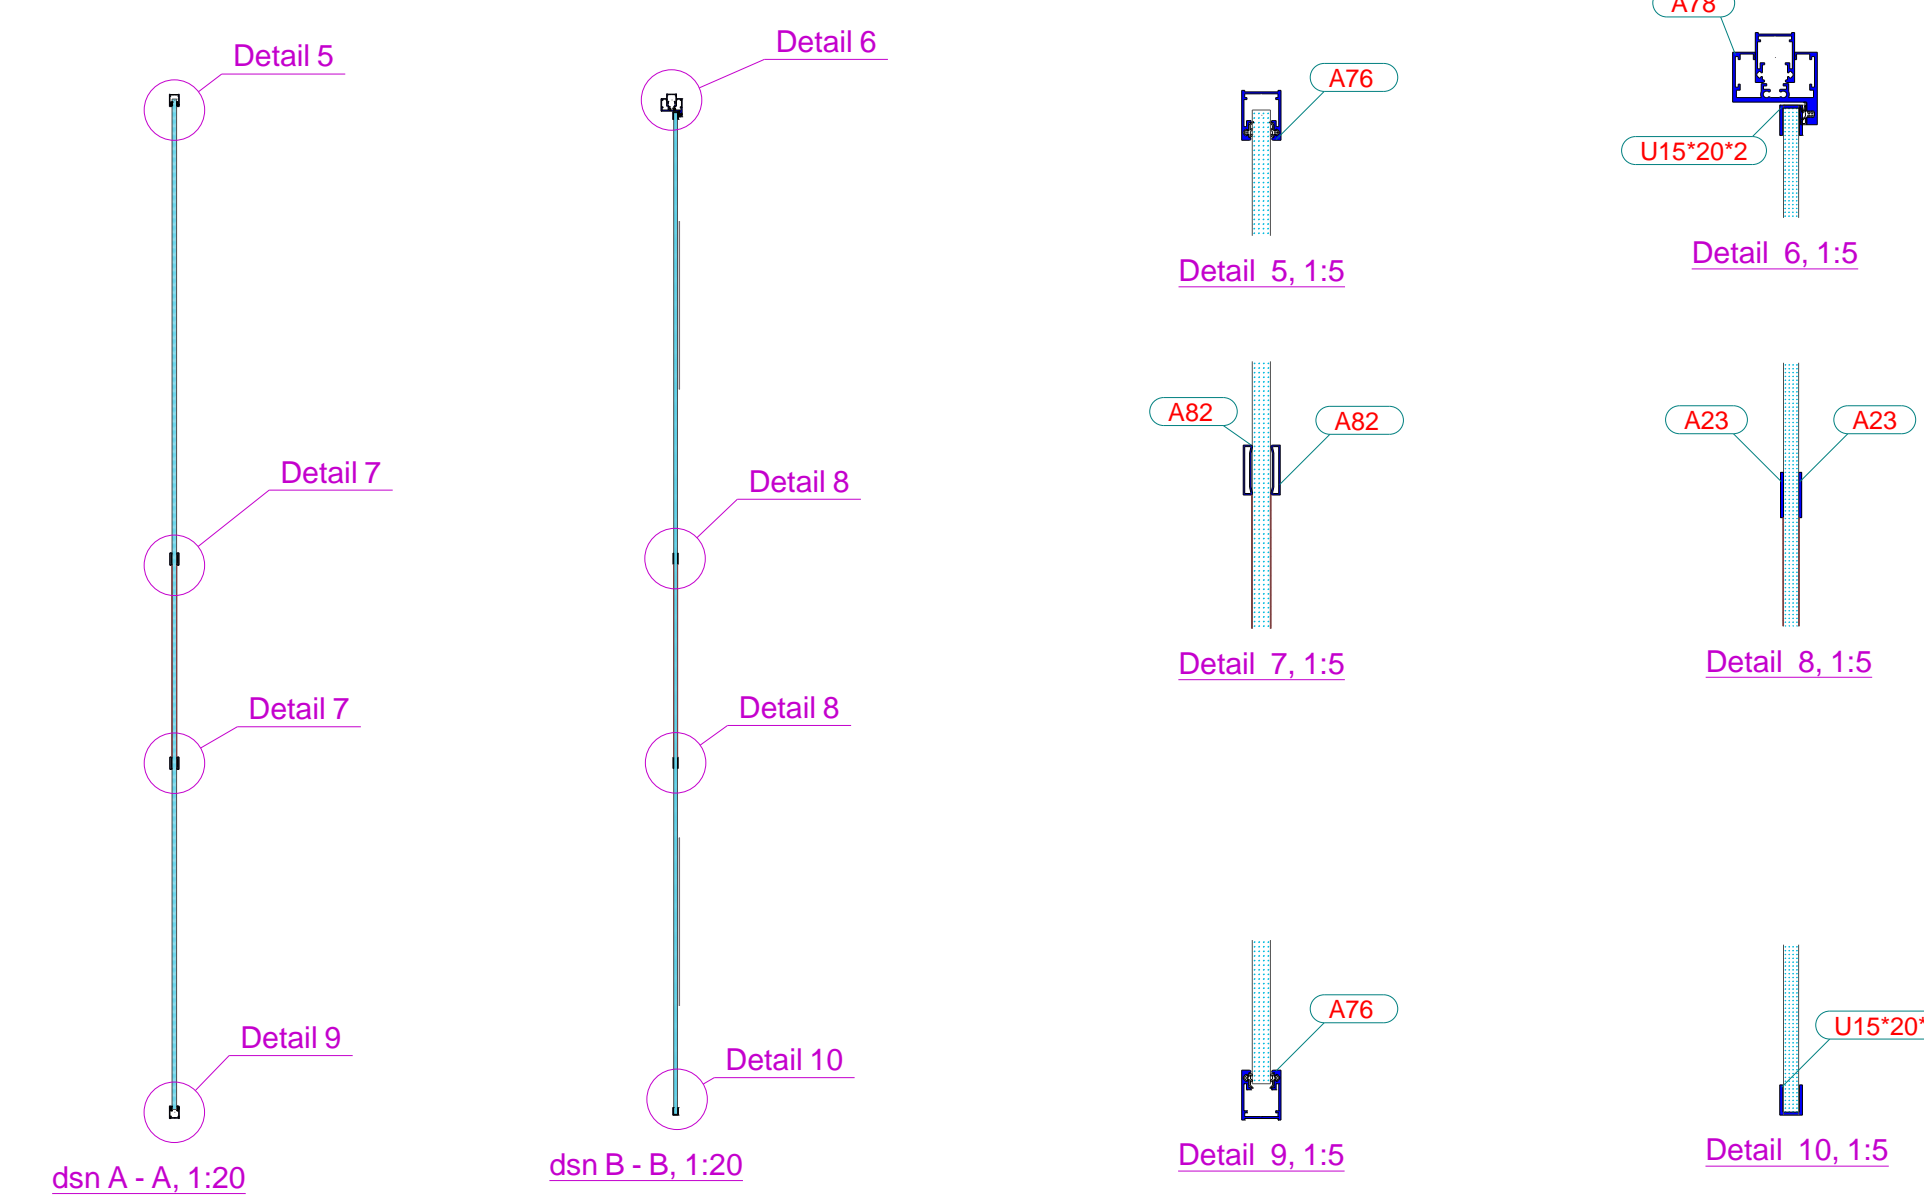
Detail 5

Detail 7

Detail 7

Detail 9

dsn A - A, 1:20

Detail 6

Detail 8

Detail 8

Detail 10

dsn B - B, 1:20

A76

Detail 5, 1:5

A7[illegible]

U15*20*2

Detail 6, 1:5

A82

A82

Detail 7, 1:5

A23

A23

Detail 8, 1:5

A76

Detail 9, 1:5

U15*20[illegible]

Detail 10, 1:5